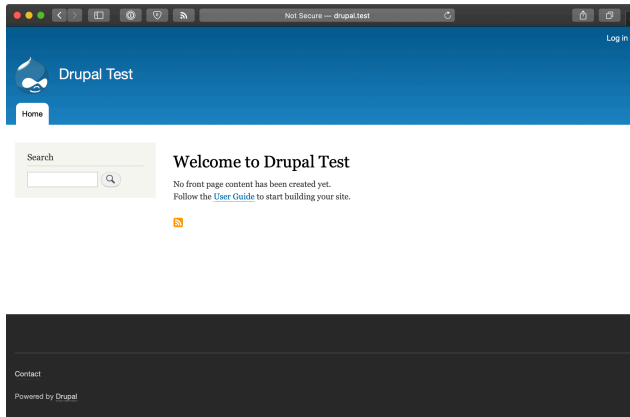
Not Secure — drupal.test

Log in

Drupal Test

Home

Search

Welcome to Drupal Test

No front page content has been created yet.
Follow the User Guide to start building your site.

Contact

Powered by Drupal